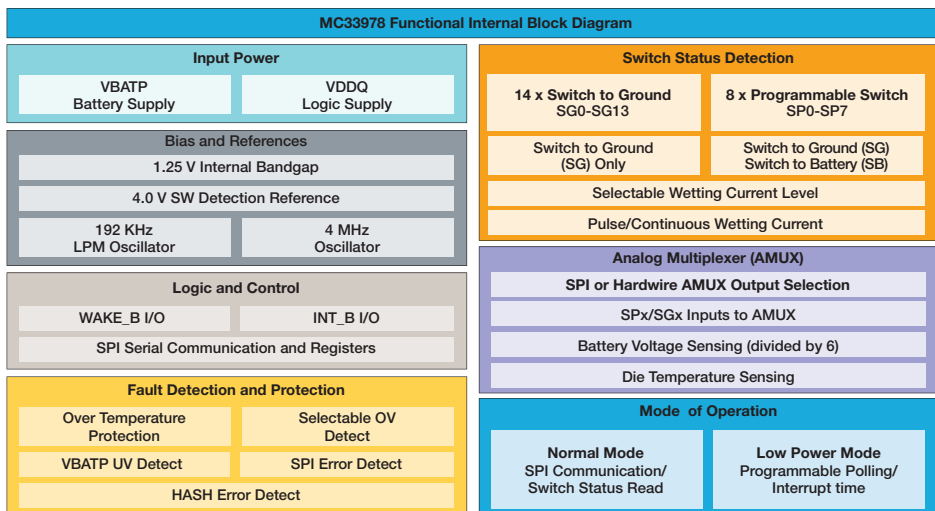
MC33978 Functional Internal Block Diagram

Input Power

VBATP
Battery Supply

VDDQ
Logic Supply

Bias and References

1.25 V Internal Bandgap

4.0 V SW Detection Reference

192 KHz
LPM Oscillator

4 MHz
Oscillator

Logic and Control

WAKE_B I/O

INT_B I/O

SPI Serial Communication and Registers

Fault Detection and Protection

Over Temperature
Protection

Selectable OV
Detect

VBATP UV Detect

SPI Error Detect

HASH Error Detect

Switch Status Detection

14 x Switch to Ground
SG0-SG13

8 x Programmable Switch
SP0-SP7

Switch to Ground
(SG) Only

Switch to Ground (SG)
Switch to Battery (SB)

Selectable Wetting Current Level

Pulse/Continuous Wetting Current

Analog Multiplexer (AMUX)

SPI or Hardwire AMUX Output Selection

SPx/SGx Inputs to AMUX

Battery Voltage Sensing (divided by 6)

Die Temperature Sensing

Mode of Operation

Normal Mode
SPI Communication/
Switch Status Read

Low Power Mode
Programmable Polling/
Interrupt time